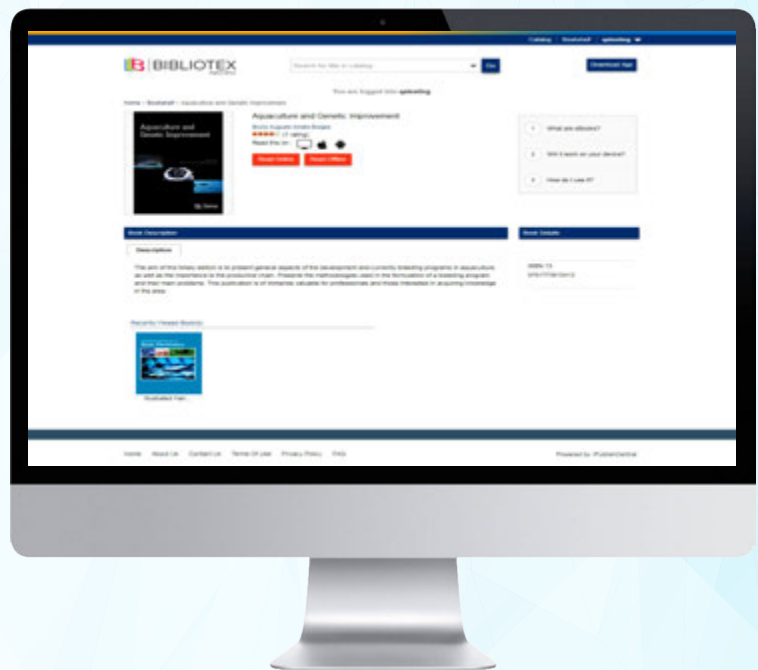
Catalog Bookshelf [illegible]

BIBLIOTEX

Search for title in catalog

Go

Download App

You are logged into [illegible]

Home / Bookshelf / Aquaculture and Genetic Improvement

Aquaculture and Genetic Improvement

Aquaculture and Genetic Improvement

Bruno Augusto Amato Borges

(1 rating)

Read this on:

Read Online

Read Offline

1 What are eBooks?

2 Will it work on your device?

3 How do I use it?

Book Description

Description

The aim of this timely edition is to present general aspects of the development and currently breeding programs in aquaculture, as well as the importance to the production chain. Present the methodologies used in the formulation of a breeding program and their main problems. This publication is of immense valuable for professionals and those interested in acquiring knowledge in the area.

Book Details

ISBN 13

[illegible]

Recently Viewed Book(s)

Illustrated Fish

Home About Us Contact Us Terms Of Use Privacy Policy FAQ

Powered by iPublishCentral